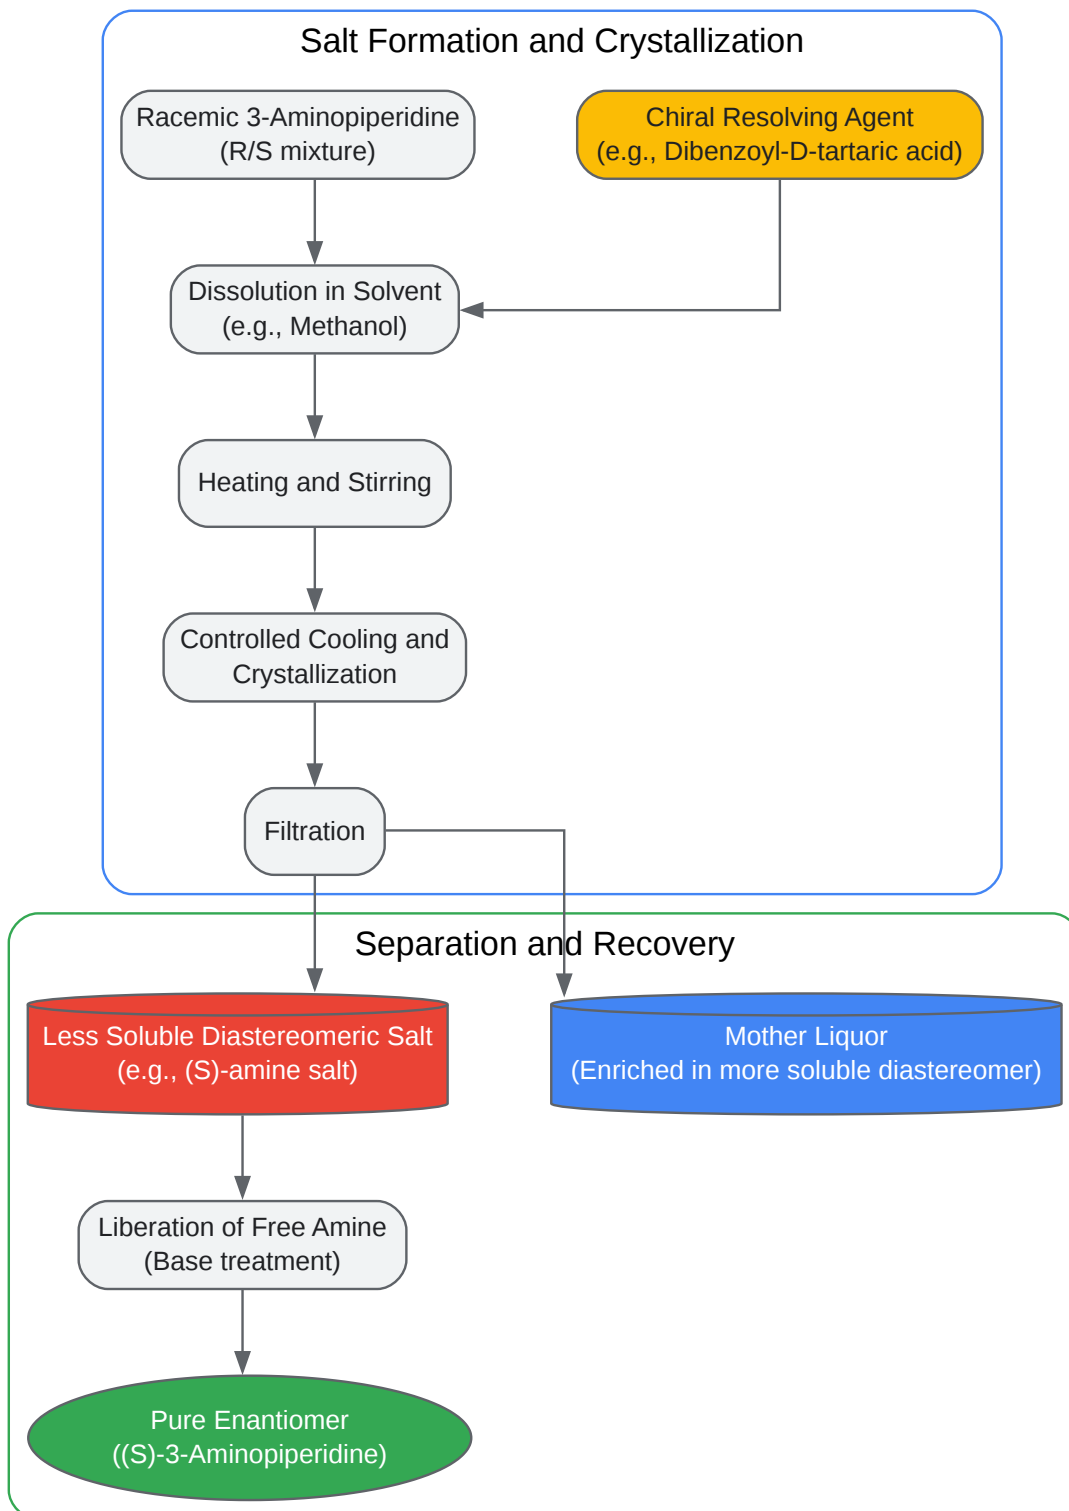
Salt Formation and Crystallization

Racemic 3-Aminopiperidine
(R/S mixture)

Chiral Resolving Agent
(e.g., Dibenzoyl-D-tartaric acid)

Dissolution in Solvent
(e.g., Methanol)

Heating and Stirring

Controlled Cooling and Crystallization

Filtration

Separation and Recovery

Less Soluble Diastereomeric Salt
(e.g., (S)-amine salt)

Mother Liquor
(Enriched in more soluble diastereomer)

Liberation of Free Amine
(Base treatment)

Pure Enantiomer
((S)-3-Aminopiperidine)